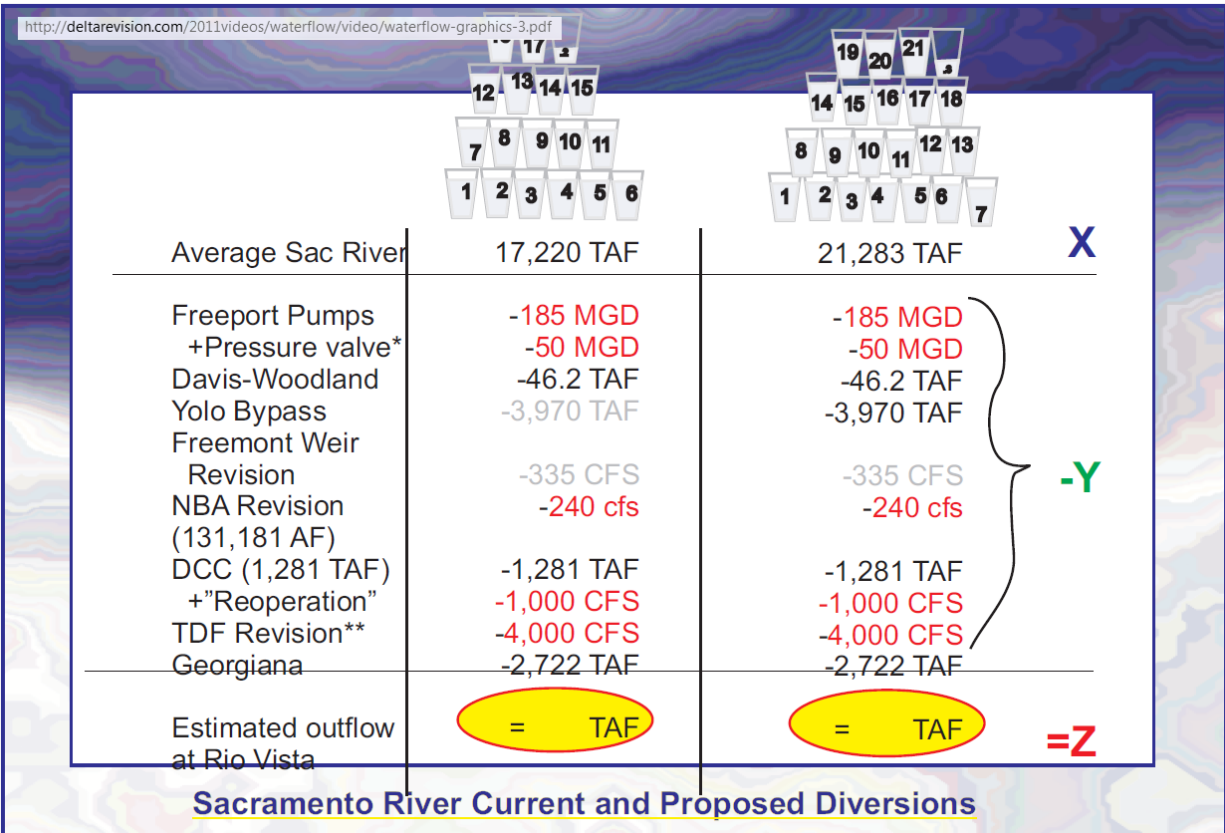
http://deltarevision.com/2011videos/waterflow/video/waterflow-graphics-3.pdf

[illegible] 17 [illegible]
12 13 14 15
7 8 9 10 11
1 2 3 4 5 6

19 20 21 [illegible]
14 15 16 17 18
8 9 10 11 12 13
1 2 3 4 5 6 7

| | | |
|---|---|---|
| Average Sac River | 17,220 TAF | 21,283 TAF |
| Freeport Pumps | -185 MGD | -185 MGD |
| +Pressure valve* | -50 MGD | -50 MGD |
| Davis-Woodland | -46.2 TAF | -46.2 TAF |
| Yolo Bypass | -3,970 TAF | -3,970 TAF |
| Freemont Weir Revision | -335 CFS | -335 CFS |
| NBA Revision (131,181 AF) | -240 cfs | -240 cfs |
| DCC (1,281 TAF) | -1,281 TAF | -1,281 TAF |
| +"Reoperation" | -1,000 CFS | -1,000 CFS |
| TDF Revision** | -4,000 CFS | -4,000 CFS |
| Georgiana | -2,722 TAF | -2,722 TAF |
| Estimated outflow at Rio Vista | = TAF | = TAF |

X
-Y
=Z

Sacramento River Current and Proposed Diversions